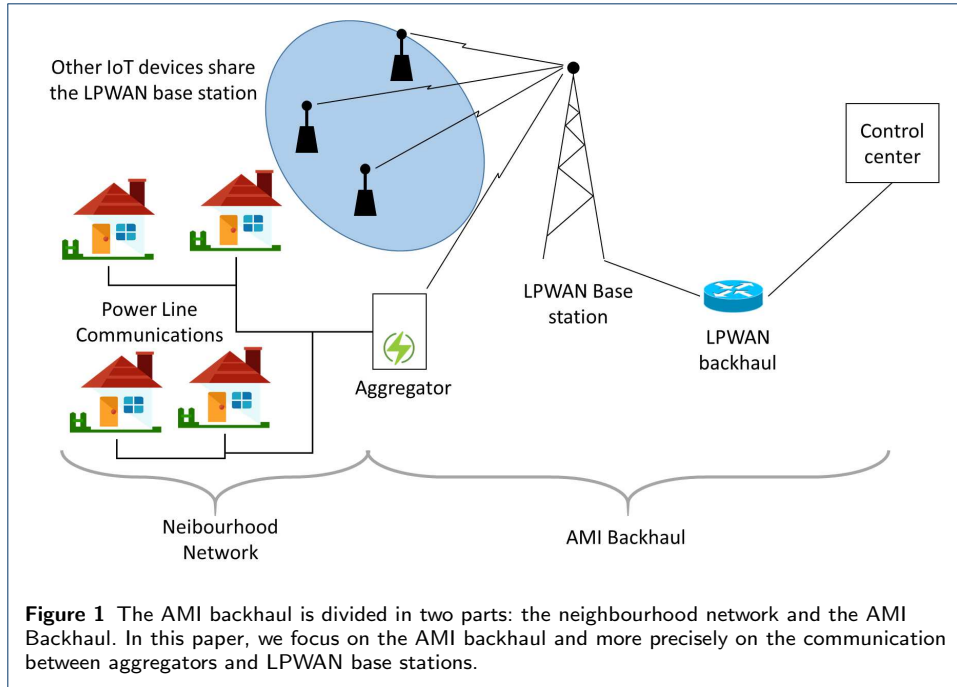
Other IoT devices share the LPWAN base station

Control center

Power Line Communications

Aggregator

LPWAN Base station

LPWAN backhaul

Neibourhood Network

AMI Backhaul

**Figure 1** The AMI backhaul is divided in two parts: the neighbourhood network and the AMI Backhaul. In this paper, we focus on the AMI backhaul and more precisely on the communication between aggregators and LPWAN base stations.